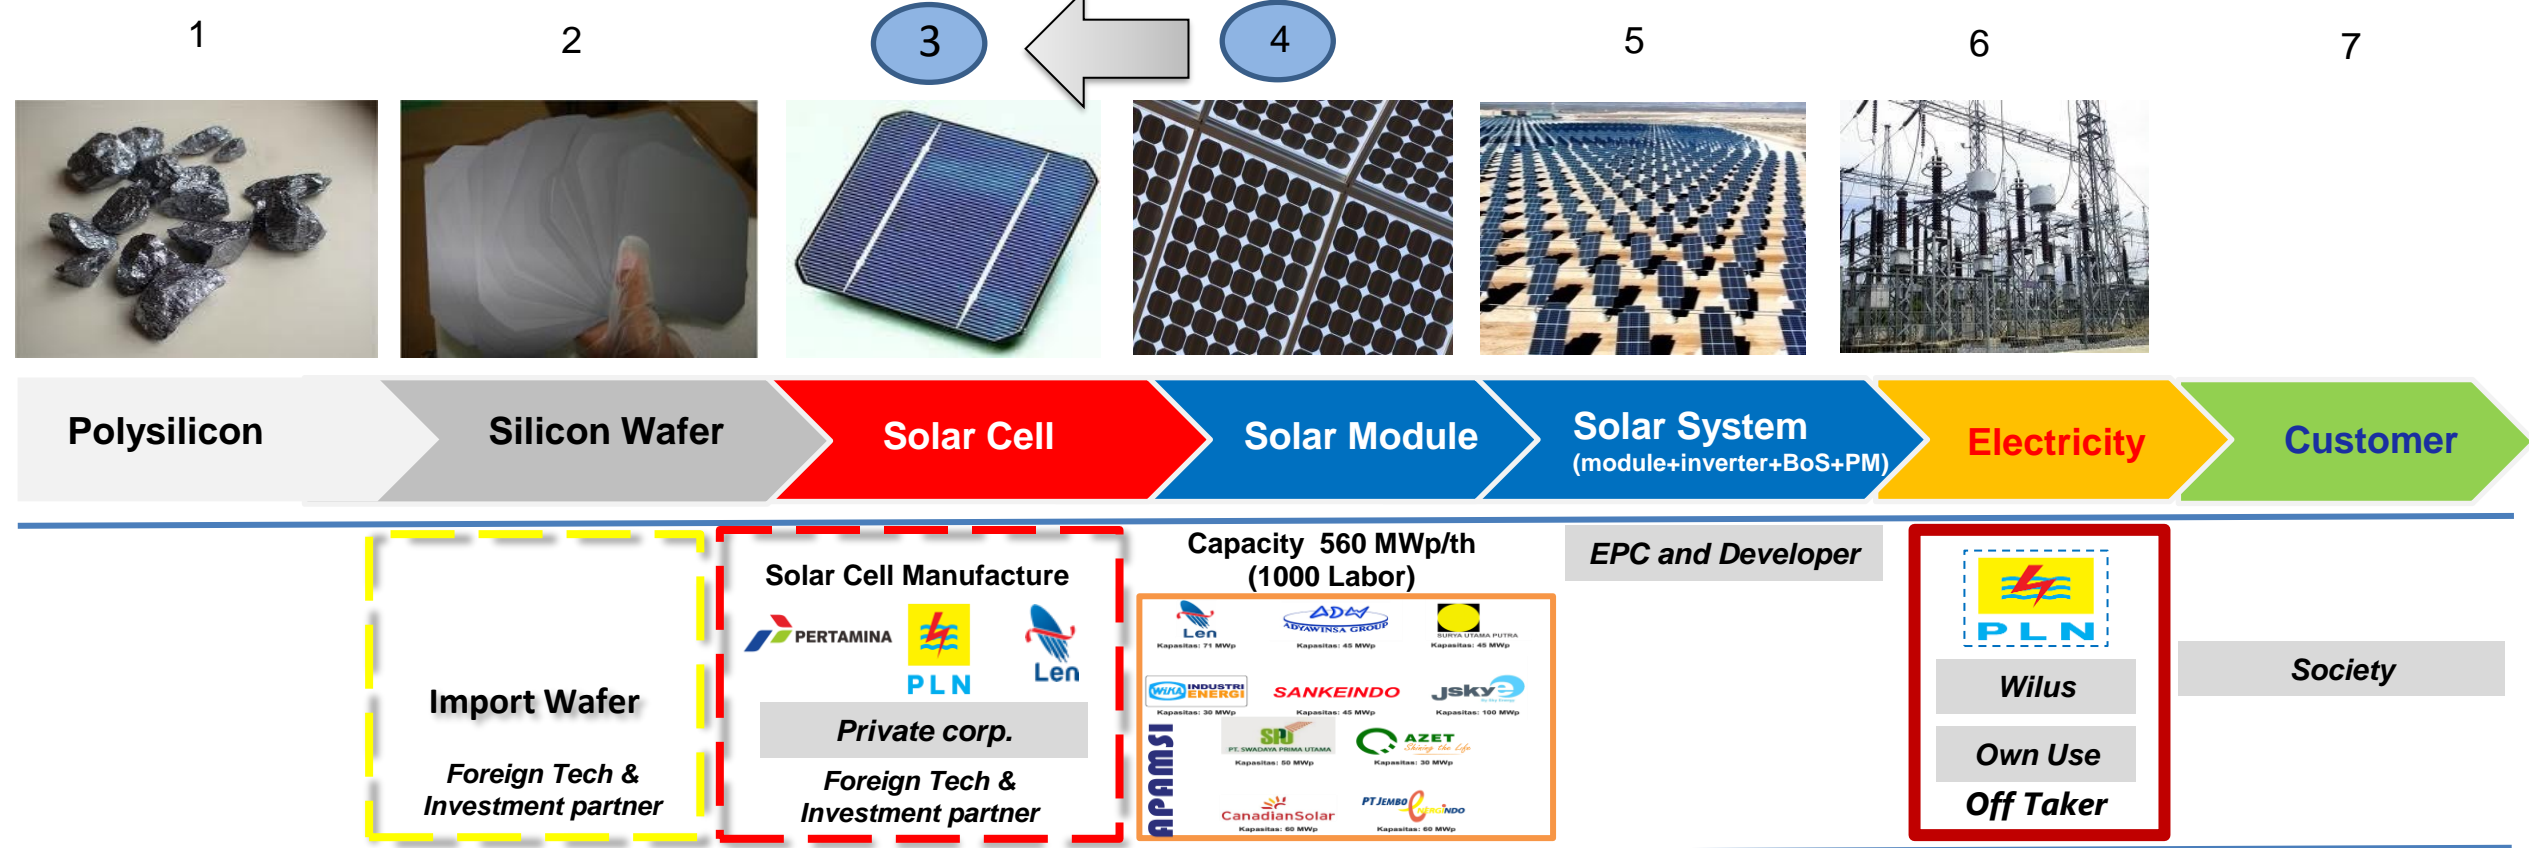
1 2 3 4 5 6 7

Polysilicon
Silicon Wafer
Solar Cell
Solar Module
Solar System (module+inverter+BoS+PM)
Electricity
Customer

Import Wafer
Foreign Tech & Investment partner

Solar Cell Manufacture
PERTAMINA
PLN
Len
Private corp.
Foreign Tech & Investment partner

Capacity 560 MWp/th (1000 Labor)
Len
Kapasitas: 71 MWp
ADYAWINSA GROUP
Kapasitas: 45 MWp
SURYA UTAMA PUTRA
Kapasitas: 45 MWp
WIKA INDUSTRI ENERGI
Kapasitas: 30 MWp
SANKEINDO
Kapasitas: 45 MWp
jsky
Kapasitas: 100 MWp
SPU
PT. SWADAYA PRIMA UTAMA
Kapasitas: 50 MWp
AZET
Kapasitas: 30 MWp
APAMSI
CanadianSolar
Kapasitas: 60 MWp
PT JEMBO
Kapasitas: 60 MWp

EPC and Developer

PLN
Wilus
Own Use
Off Taker

Society